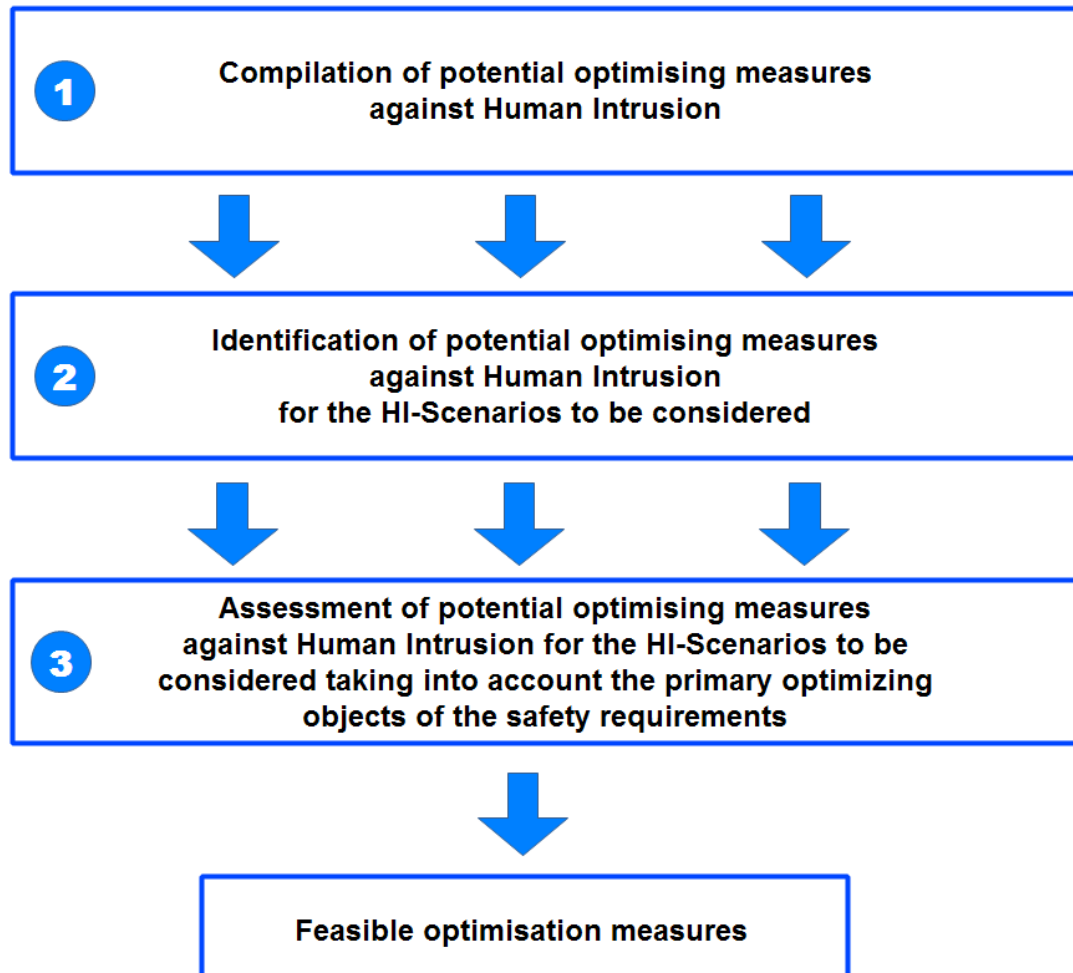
1
Compilation of potential optimising measures against Human Intrusion

2
Identification of potential optimising measures against Human Intrusion for the HI-Scenarios to be considered

3
Assessment of potential optimising measures against Human Intrusion for the HI-Scenarios to be considered taking into account the primary optimizing objects of the safety requirements

Feasible optimisation measures